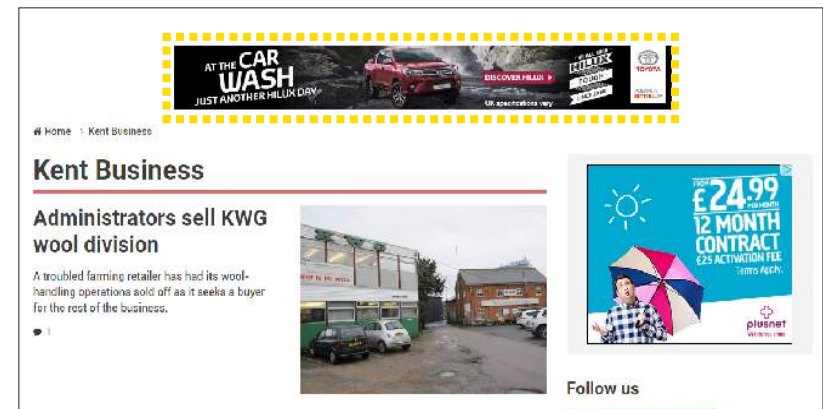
AT THE CAR WASH JUST ANOTHER HILUX DAY

DISCOVER HILUX ›

UK specifications vary

HILUX

TOYOTA

Home › Kent Business

Kent Business

Administrators sell KWG wool division

A troubled farming retailer has had its wool-handling operations sold off as it seeks a buyer for the rest of the business.

1

FROM £24.99 PER MONTH

12 MONTH CONTRACT

£25 ACTIVATION FEE

Terms Apply.

plusnet

Follow us